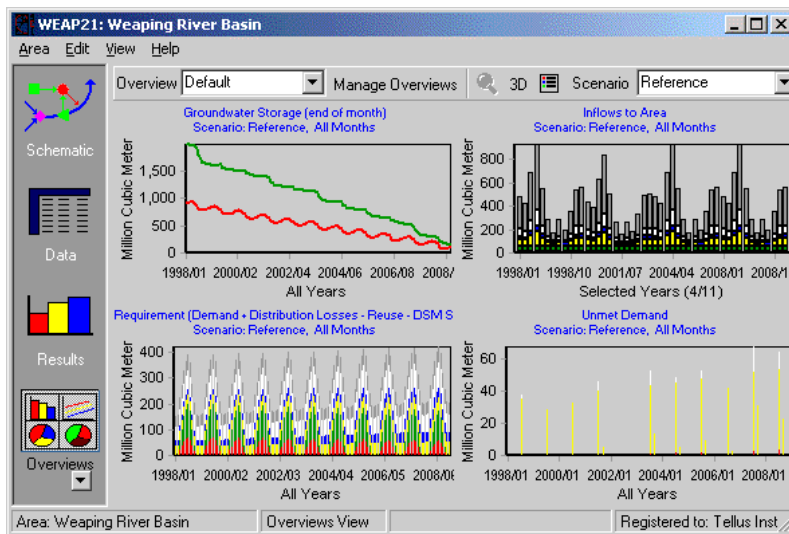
WEAP21: Weaping River Basin

Area Edit View Help

Schematic

Data

Results

Overviews

Overview Default

Manage Overviews

3D

Scenario Reference

Groundwater Storage (end of month)
Scenario: Reference, All Months

Million Cubic Meter

1,500
1,000
500
0

1998/01 2000/02 2002/04 2004/06 2006/08 2008/

All Years

Inflows to Area
Scenario: Reference, All Months

Million Cubic Meter

800
600
400
200
0

1998/01 1998/10 2001/07 2004/04 2008/01 2008/1

Selected Years (4/11)

Requirement (Demand + Distribution Losses - Reuse - DSM S
Scenario: Reference, All Months

Million Cubic Meter

400
300
200
100
0

1998/01 2000/02 2002/03 2004/04 2006/05 2008/06

All Years

Unmet Demand
Scenario: Reference, All Months

Million Cubic Meter

60
40
20
0

1998/01 2000/01 2002/01 2004/01 2006/01 2008/01

All Years

Area: Weaping River Basin

Overviews View

Registered to: Tellus Inst